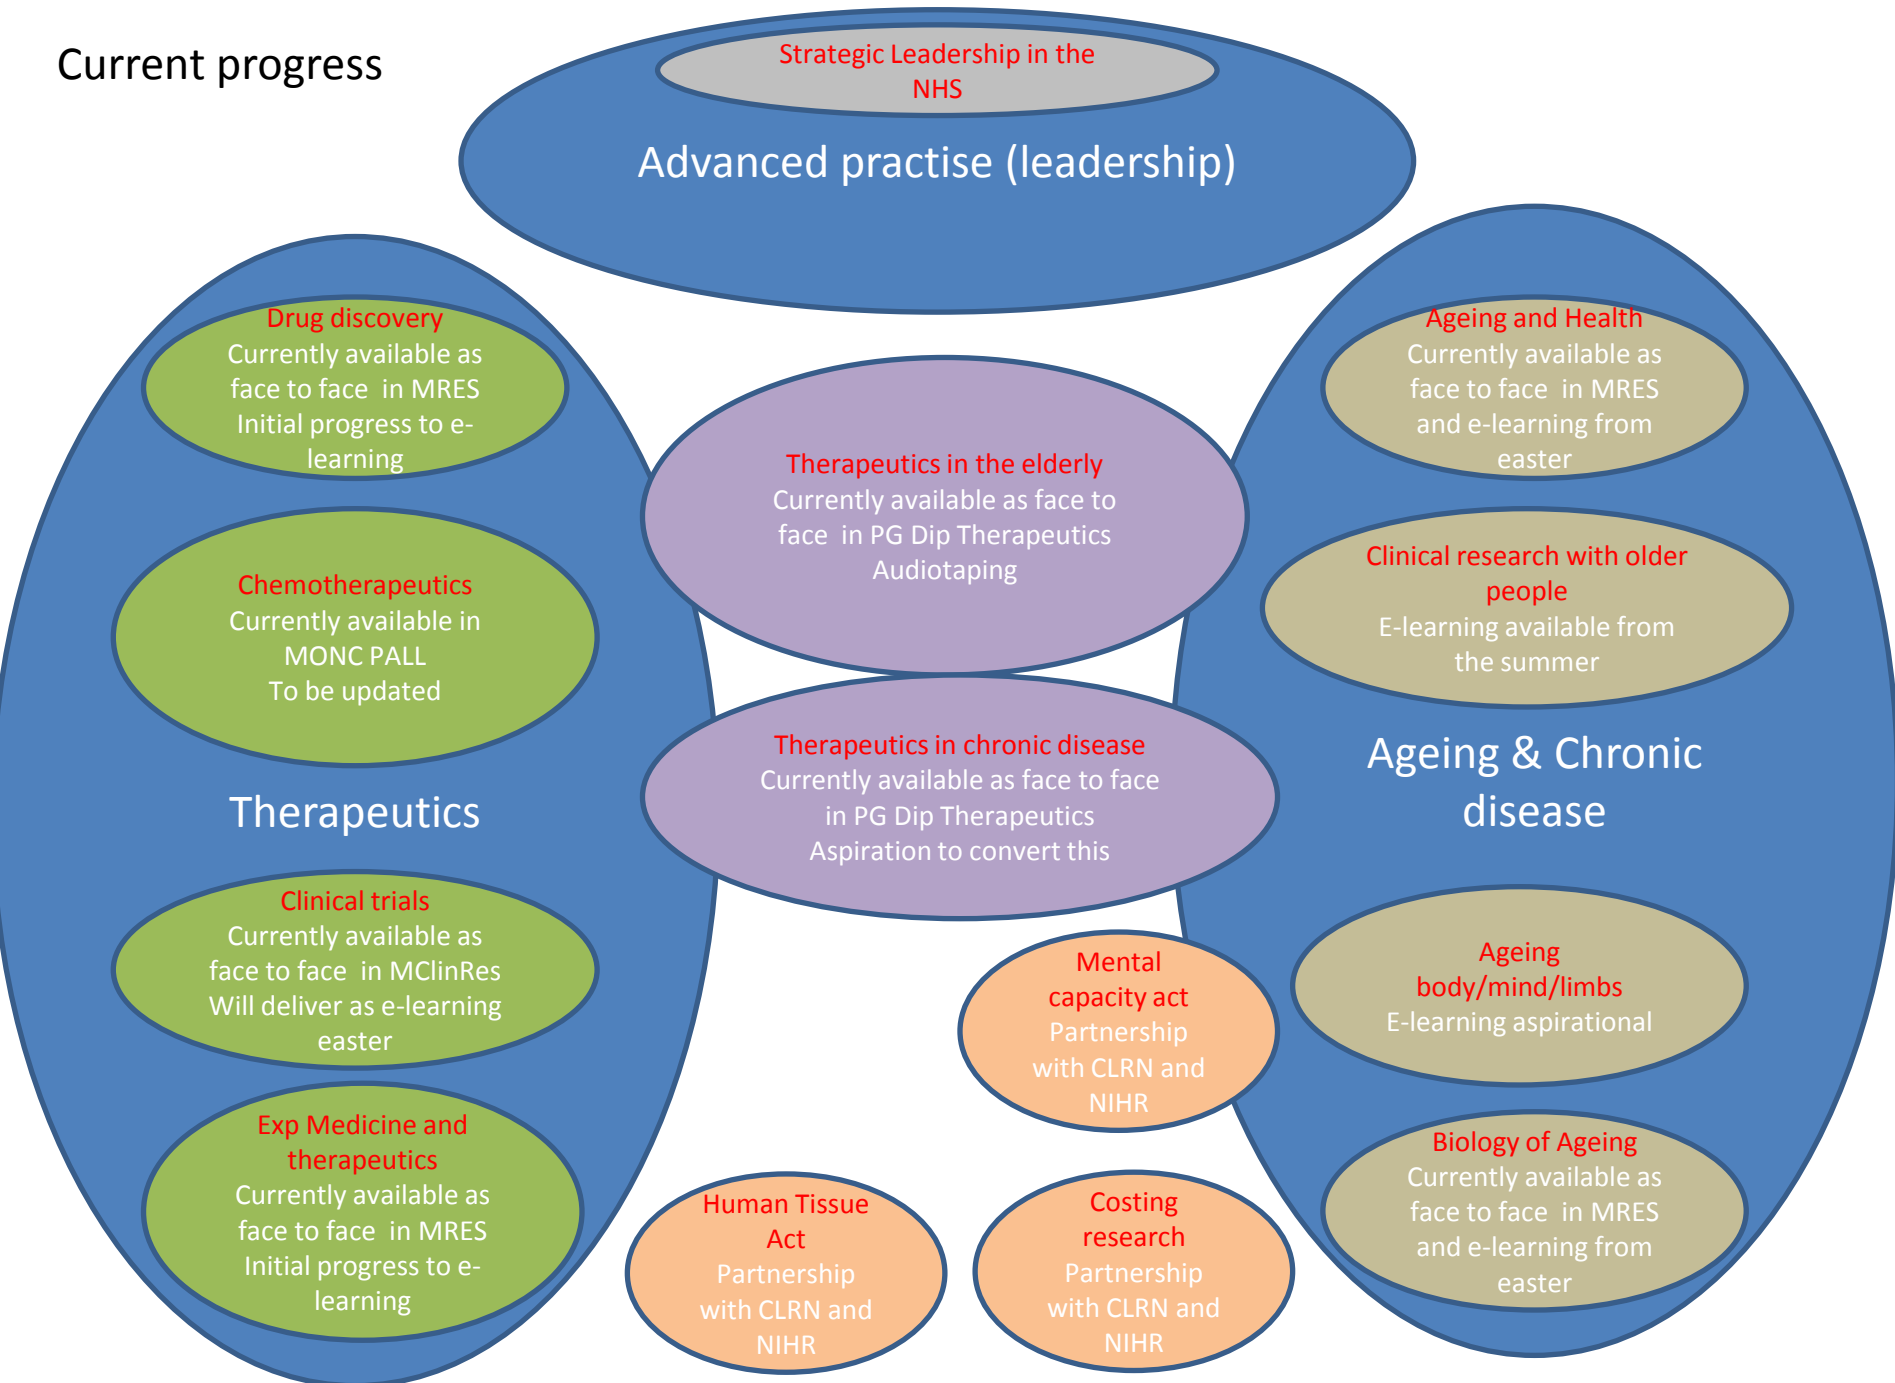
Current progress

Strategic Leadership in the NHS

Advanced practise (leadership)

Drug discovery
Currently available as face to face in MRES
Initial progress to e-learning

Chemotherapeutics
Currently available in MONC PALL
To be updated

Therapeutics

Clinical trials
Currently available as face to face in MClinRes
Will deliver as e-learning easter

Exp Medicine and therapeutics
Currently available as face to face in MRES
Initial progress to e-learning

Therapeutics in the elderly
Currently available as face to face in PG Dip Therapeutics
Audiotaping

Therapeutics in chronic disease
Currently available as face to face in PG Dip Therapeutics
Aspiration to convert this

Mental capacity act
Partnership with CLRN and NIHR

Human Tissue Act
Partnership with CLRN and NIHR

Costing research
Partnership with CLRN and NIHR

Ageing and Health
Currently available as face to face in MRES and e-learning from easter

Clinical research with older people
E-learning available from the summer

Ageing & Chronic disease

Ageing body/mind/limbs
E-learning aspirational

Biology of Ageing
Currently available as face to face in MRES and e-learning from easter